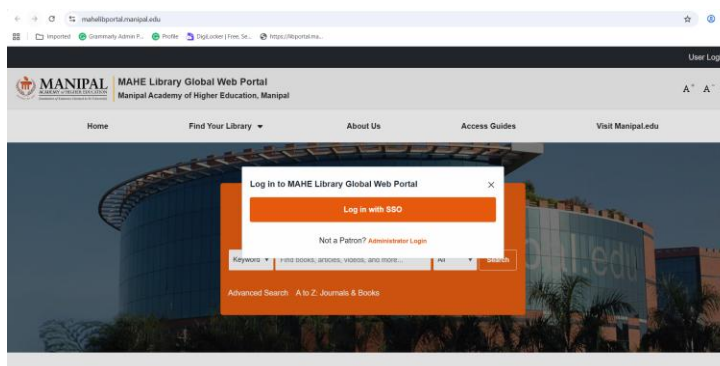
mahelibportal.manipal.edu

Imported Grammarly Admin P... Profile DigiLocker | Free, Se... https://libportal.ma...

User Log

MANIPAL ACADEMY of HIGHER EDUCATION

MAHE Library Global Web Portal
Manipal Academy of Higher Education, Manipal

A⁺ A⁻

Home Find Your Library About Us Access Guides Visit Manipal.edu

Log in to MAHE Library Global Web Portal

×

Log in with SSO

Not a Patron? Administrator Login

Keywords Find books, articles, videos, and more... All Search

Advanced Search A to Z: Journals & Books